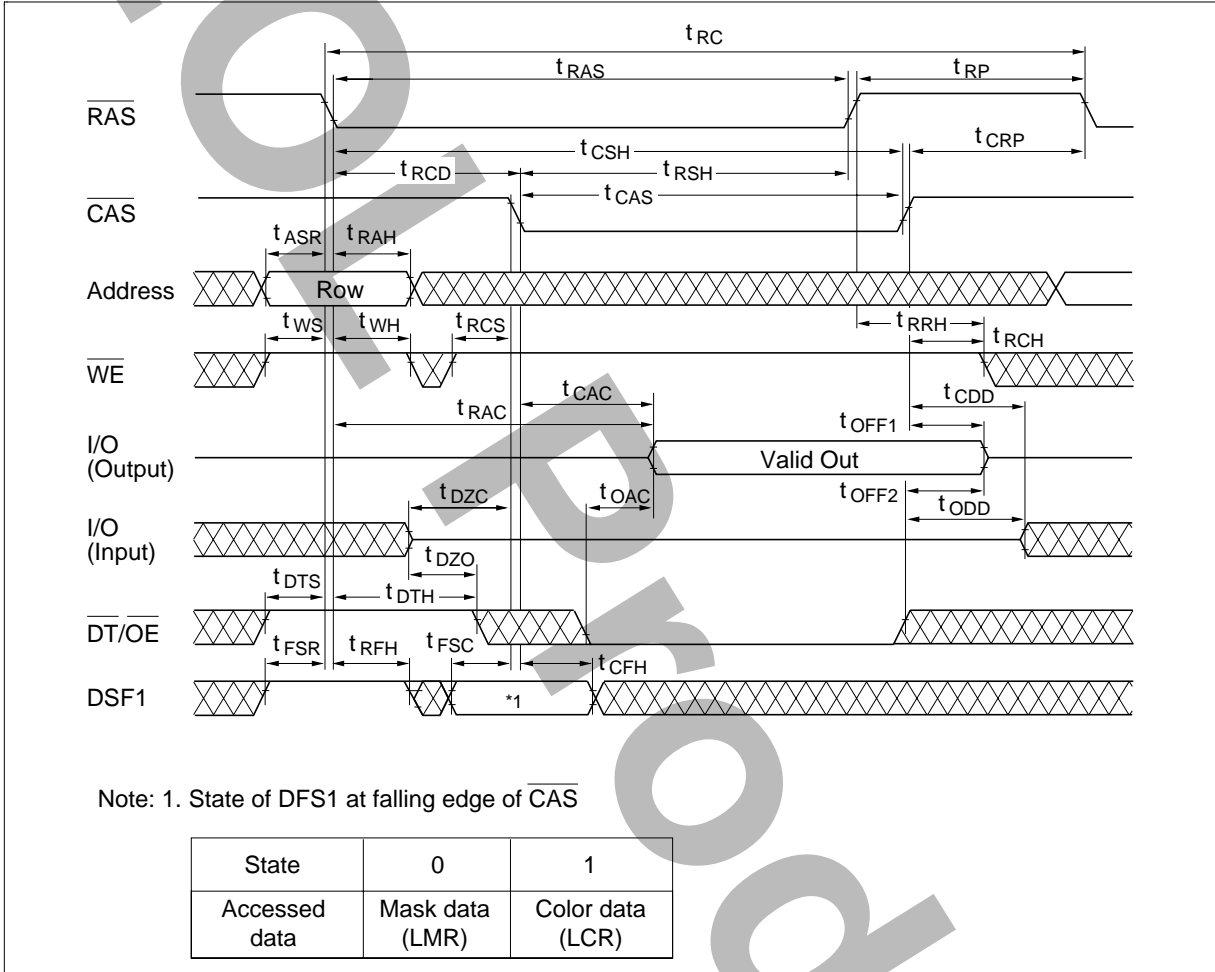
$t_{RC}$

$t_{RAS}$

$t_{RP}$

$\overline{RAS}$

$t_{CSH}$

$t_{CRP}$

$t_{RCD}$

$t_{RSH}$

$t_{CAS}$

$\overline{CAS}$

$t_{ASR}$ $t_{RAH}$

Address

Row

$t_{WS}$ $t_{WH}$ $t_{RCS}$

$t_{RRH}$ $t_{RCH}$

$\overline{WE}$

$t_{CAC}$

$t_{CDD}$

$t_{RAC}$

$t_{OFF1}$

I/O (Output)

Valid Out

$t_{DZC}$

$t_{OAC}$

$t_{OFF2}$

$t_{ODD}$

I/O (Input)

$t_{DZO}$

$t_{DTS}$

$t_{DTH}$

$\overline{DT}/\overline{OE}$

$t_{FSR}$ $t_{RFH}$ $t_{FSC}$

$t_{CFH}$

DSF1

*1

Note: 1. State of DFS1 at falling edge of $\overline{CAS}$

| State | 0 | 1 |
|---|---|---|
| Accessed data | Mask data (LMR) | Color data (LCR) |